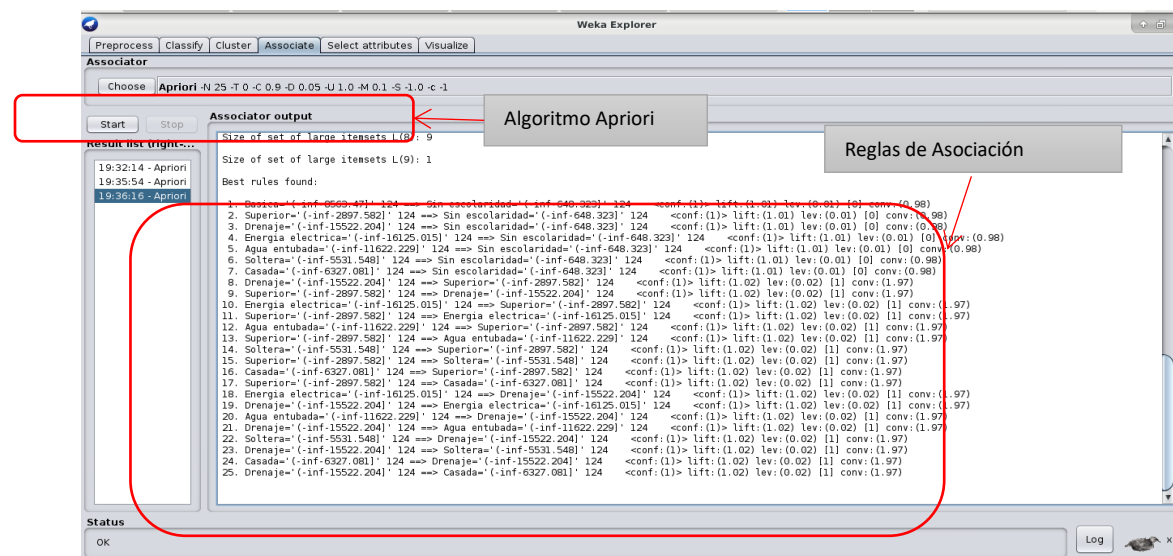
Weka Explorer

Preprocess | Classify | Cluster | Associate | Select attributes | Visualize

Associator

Choose | Apriori -N 25 -T 0 -C 0.9 -D 0.05 -U 1.0 -M 0.1 -S -1.0 -c -1

Start | Stop

Algoritmo Apriori

Result list (right-...

19:32:14 - Apriori
19:35:54 - Apriori
19:36:16 - Apriori

Associator output

Reglas de Asociación

Size of set of large itemsets L(8): 9

Size of set of large itemsets L(9): 1

Best rules found:

1. Basica='(-inf-8563.47]' 124 ==> Sin escolaridad='(-inf-648.323]' 124 <conf:(1)> lift:(1.01) lev:(0.01) [0] conv:(0.98)
2. Superior='(-inf-2897.582]' 124 ==> Sin escolaridad='(-inf-648.323]' 124 <conf:(1)> lift:(1.01) lev:(0.01) [0] conv:(0.98)
3. Drenaje='(-inf-15522.204]' 124 ==> Sin escolaridad='(-inf-648.323]' 124 <conf:(1)> lift:(1.01) lev:(0.01) [0] conv:(0.98)
4. Energia electrica='(-inf-16125.015]' 124 ==> Sin escolaridad='(-inf-648.323]' 124 <conf:(1)> lift:(1.01) lev:(0.01) [0] conv:(0.98)
5. Agua entubada='(-inf-11622.229]' 124 ==> Sin escolaridad='(-inf-648.323]' 124 <conf:(1)> lift:(1.01) lev:(0.01) [0] conv:(0.98)
6. Soltera='(-inf-5531.548]' 124 ==> Sin escolaridad='(-inf-648.323]' 124 <conf:(1)> lift:(1.01) lev:(0.01) [0] conv:(0.98)
7. Casada='(-inf-6327.081]' 124 ==> Sin escolaridad='(-inf-648.323]' 124 <conf:(1)> lift:(1.01) lev:(0.01) [0] conv:(0.98)
8. Drenaje='(-inf-15522.204]' 124 ==> Superior='(-inf-2897.582]' 124 <conf:(1)> lift:(1.02) lev:(0.02) [1] conv:(1.97)
9. Superior='(-inf-2897.582]' 124 ==> Drenaje='(-inf-15522.204]' 124 <conf:(1)> lift:(1.02) lev:(0.02) [1] conv:(1.97)
10. Energia electrica='(-inf-16125.015]' 124 ==> Superior='(-inf-2897.582]' 124 <conf:(1)> lift:(1.02) lev:(0.02) [1] conv:(1.97)
11. Superior='(-inf-2897.582]' 124 ==> Energia electrica='(-inf-16125.015]' 124 <conf:(1)> lift:(1.02) lev:(0.02) [1] conv:(1.97)
12. Agua entubada='(-inf-11622.229]' 124 ==> Superior='(-inf-2897.582]' 124 <conf:(1)> lift:(1.02) lev:(0.02) [1] conv:(1.97)
13. Superior='(-inf-2897.582]' 124 ==> Agua entubada='(-inf-11622.229]' 124 <conf:(1)> lift:(1.02) lev:(0.02) [1] conv:(1.97)
14. Soltera='(-inf-5531.548]' 124 ==> Superior='(-inf-2897.582]' 124 <conf:(1)> lift:(1.02) lev:(0.02) [1] conv:(1.97)
15. Superior='(-inf-2897.582]' 124 ==> Soltera='(-inf-5531.548]' 124 <conf:(1)> lift:(1.02) lev:(0.02) [1] conv:(1.97)
16. Casada='(-inf-6327.081]' 124 ==> Superior='(-inf-2897.582]' 124 <conf:(1)> lift:(1.02) lev:(0.02) [1] conv:(1.97)
17. Superior='(-inf-2897.582]' 124 ==> Casada='(-inf-6327.081]' 124 <conf:(1)> lift:(1.02) lev:(0.02) [1] conv:(1.97)
18. Energia electrica='(-inf-16125.015]' 124 ==> Drenaje='(-inf-15522.204]' 124 <conf:(1)> lift:(1.02) lev:(0.02) [1] conv:(1.97)
19. Drenaje='(-inf-15522.204]' 124 ==> Energia electrica='(-inf-16125.015]' 124 <conf:(1)> lift:(1.02) lev:(0.02) [1] conv:(1.97)
20. Agua entubada='(-inf-11622.229]' 124 ==> Drenaje='(-inf-15522.204]' 124 <conf:(1)> lift:(1.02) lev:(0.02) [1] conv:(1.97)
21. Drenaje='(-inf-15522.204]' 124 ==> Agua entubada='(-inf-11622.229]' 124 <conf:(1)> lift:(1.02) lev:(0.02) [1] conv:(1.97)
22. Soltera='(-inf-5531.548]' 124 ==> Drenaje='(-inf-15522.204]' 124 <conf:(1)> lift:(1.02) lev:(0.02) [1] conv:(1.97)
23. Drenaje='(-inf-15522.204]' 124 ==> Soltera='(-inf-5531.548]' 124 <conf:(1)> lift:(1.02) lev:(0.02) [1] conv:(1.97)
24. Casada='(-inf-6327.081]' 124 ==> Drenaje='(-inf-15522.204]' 124 <conf:(1)> lift:(1.02) lev:(0.02) [1] conv:(1.97)
25. Drenaje='(-inf-15522.204]' 124 ==> Casada='(-inf-6327.081]' 124 <conf:(1)> lift:(1.02) lev:(0.02) [1] conv:(1.97)

Status

OK

Log

x